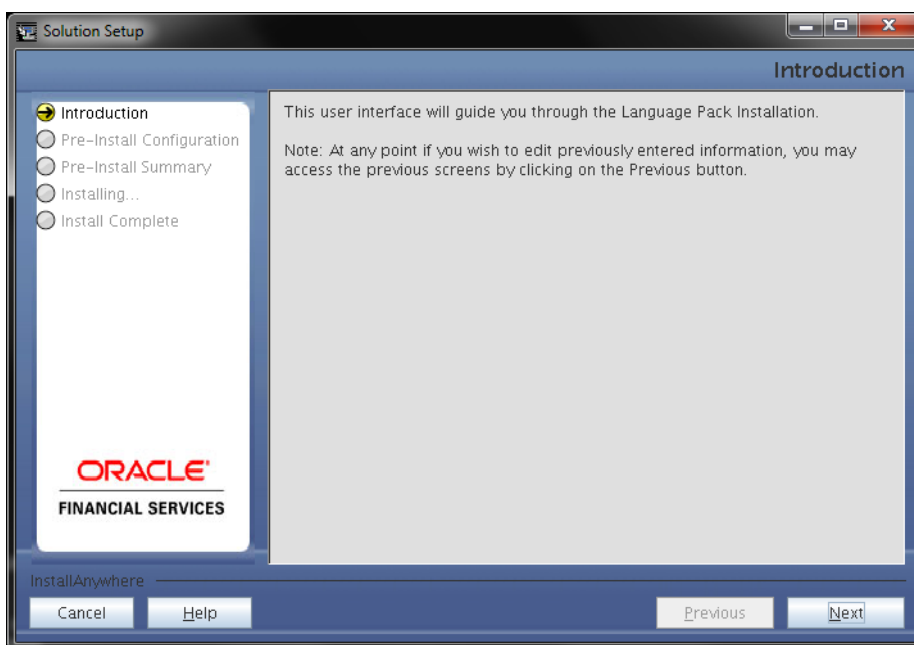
Solution Setup

Introduction

Introduction
Pre-Install Configuration
Pre-Install Summary
Installing...
Install Complete

ORACLE
FINANCIAL SERVICES

This user interface will guide you through the Language Pack Installation.

Note: At any point if you wish to edit previously entered information, you may access the previous screens by clicking on the Previous button.

InstallAnywhere

Cancel
Help
Previous
Next